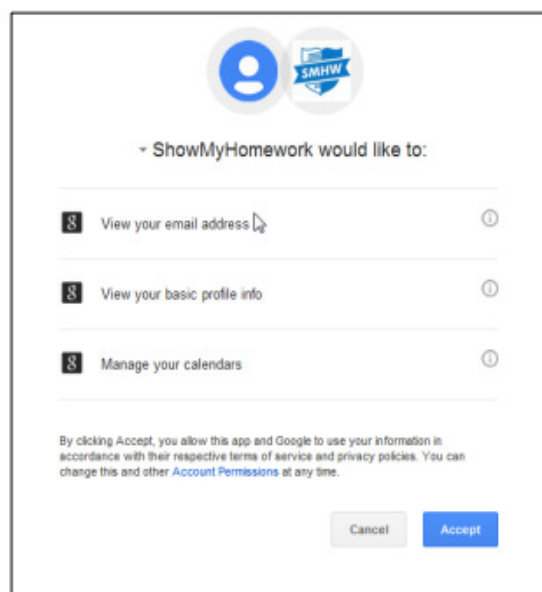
SMHW

ShowMyHomework would like to:

View your email address

View your basic profile info

Manage your calendars

By clicking Accept, you allow this app and Google to use your information in accordance with their respective terms of service and privacy policies. You can change this and other Account Permissions at any time.

Cancel

Accept